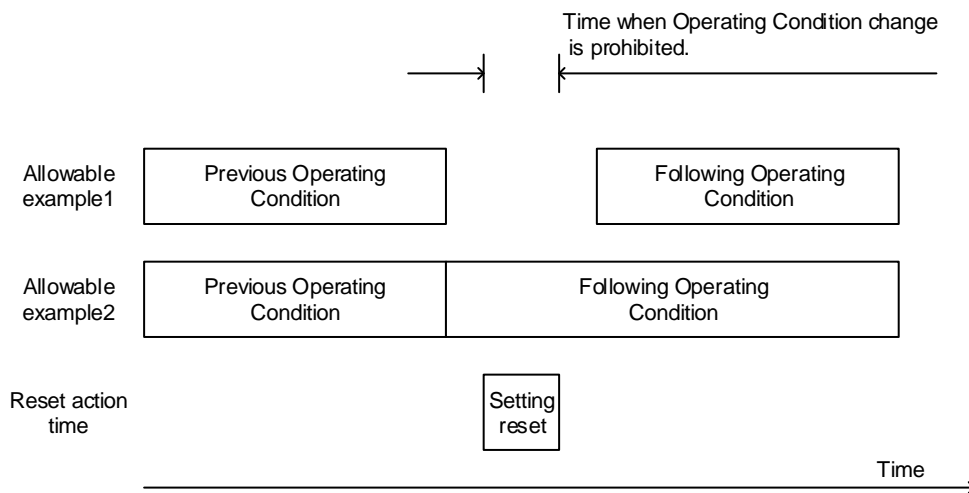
Time when Operating Condition change is prohibited.

Allowable example1

Previous Operating Condition

Following Operating Condition

Allowable example2

Previous Operating Condition

Following Operating Condition

Reset action time

Setting reset

Time